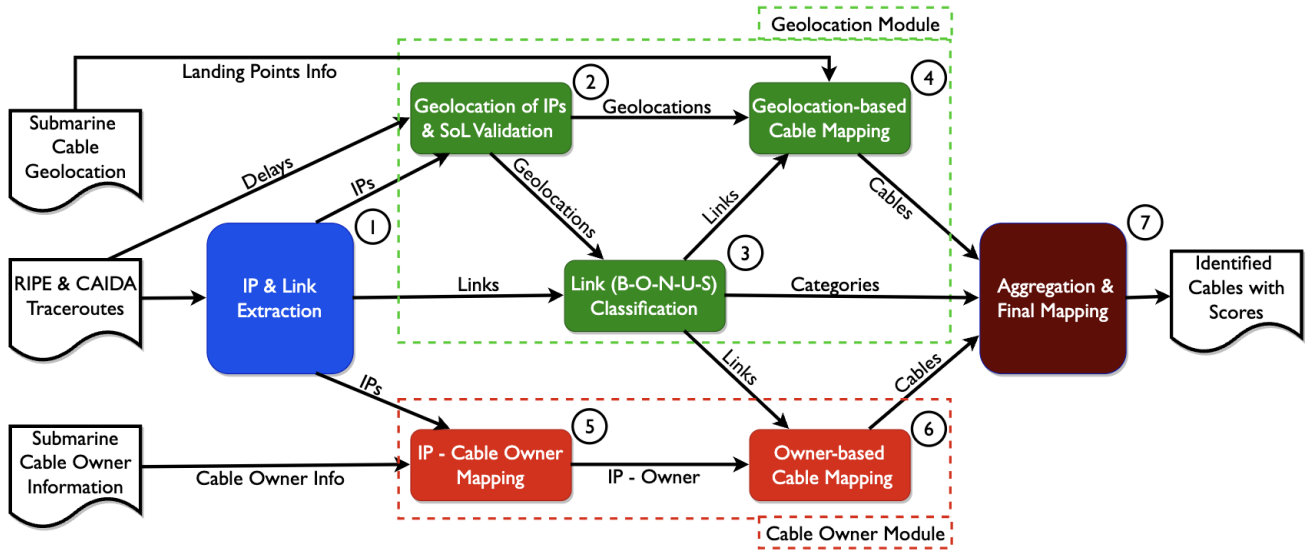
Geolocation Module

Landing Points Info

Submarine Cable Geolocation

Delays

IPs

1

2

Geolocation of IPs & SoL Validation

Geolocations

Geolocations

4

Geolocation-based Cable Mapping

Links

Cables

3

RIPE & CAIDA Traceroutes

IP & Link Extraction

Links

Link (B-O-N-U-S) Classification

Categories

7

Aggregation & Final Mapping

Identified Cables with Scores

IPs

Links

Cables

5

IP - Cable Owner Mapping

6

Owner-based Cable Mapping

Submarine Cable Owner Information

Cable Owner Info

IP - Owner

Cable Owner Module